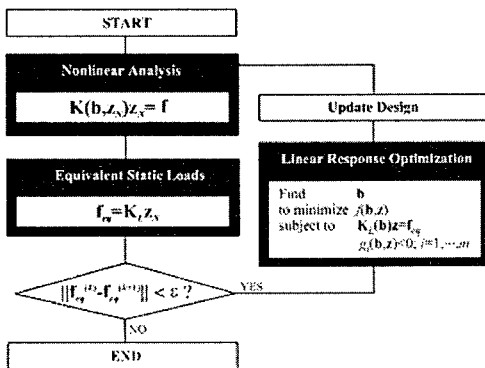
START

Nonlinear Analysis

$\mathbf{K}(\mathbf{b},\mathbf{z}_N)\mathbf{z}_N = \mathbf{f}$

Update Design

Equivalent Static Loads

$\mathbf{f}_{eq} = \mathbf{K}_L\mathbf{z}_N$

Linear Response Optimization

Find $\mathbf{b}$
to minimize $f(\mathbf{b},\mathbf{z})$
subject to $\mathbf{K}_L(\mathbf{b})\mathbf{z} = \mathbf{f}_{eq}$
$g_j(\mathbf{b},\mathbf{z}) \le 0,\ j = 1,\cdots,m$

$\|\mathbf{f}_{eq}^{(k)} - \mathbf{f}_{eq}^{(k-1)}\| < \varepsilon$ ?

YES

NO

END